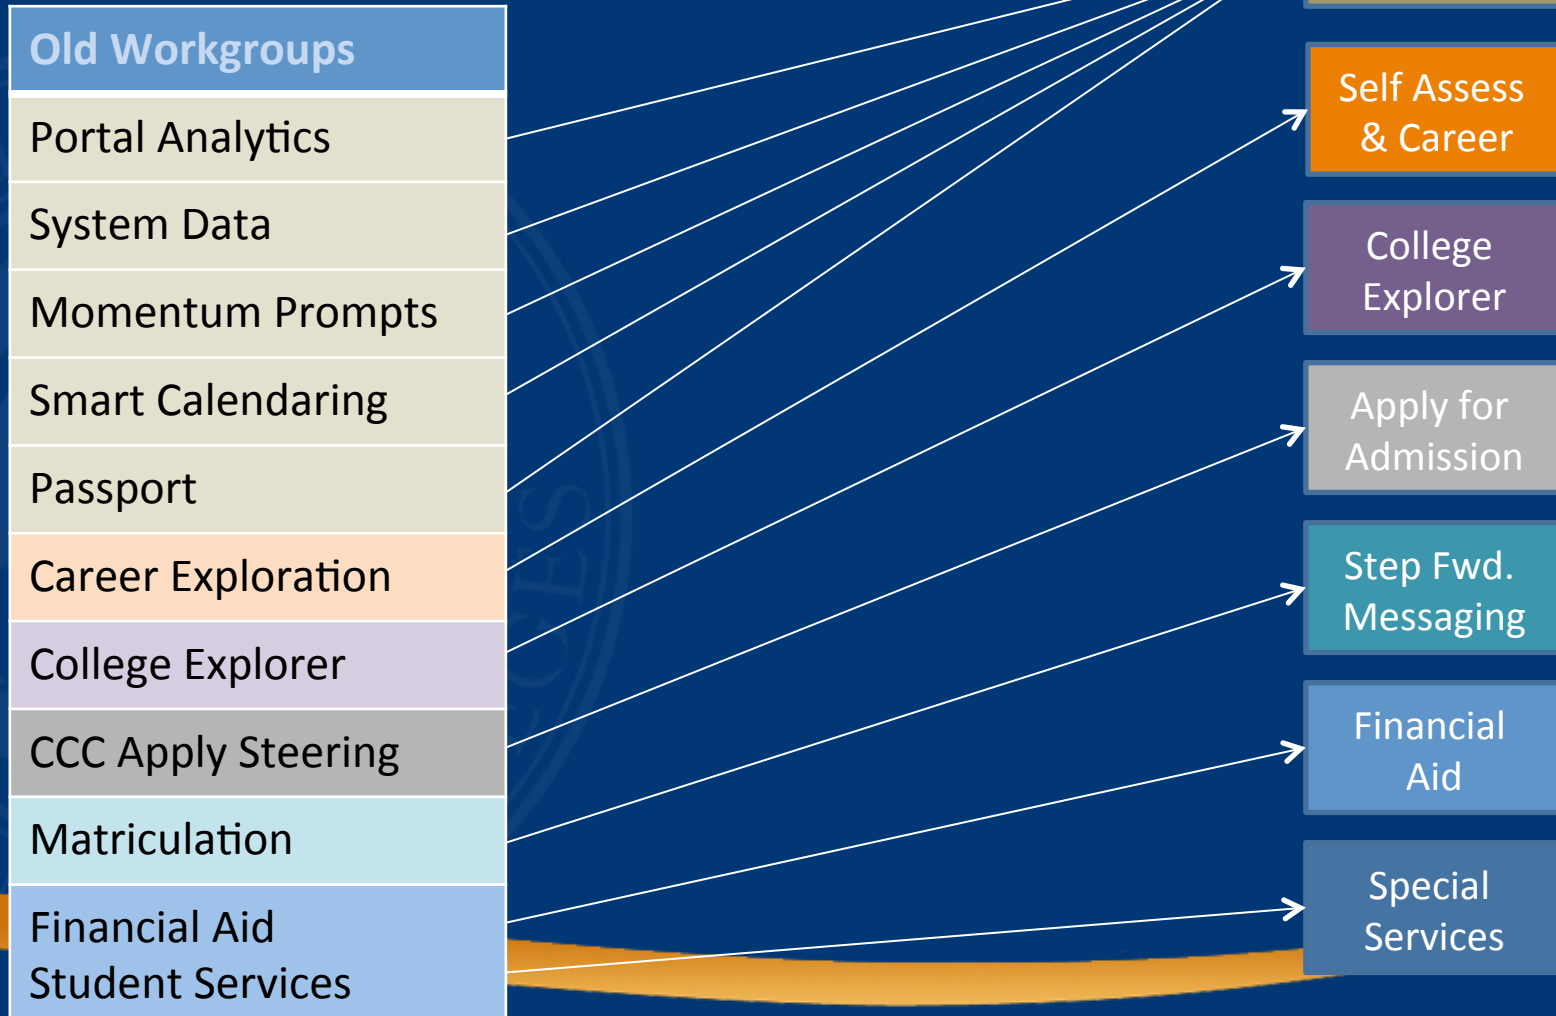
Old Workgroups

Portal Analytics

System Data

Momentum Prompts

Smart Calendaring

Passport

Career Exploration

College Explorer

CCC Apply Steering

Matriculation

Financial Aid Student Services

Self Assess & Career

College Explorer

Apply for Admission

Step Fwd. Messaging

Financial Aid

Special Services